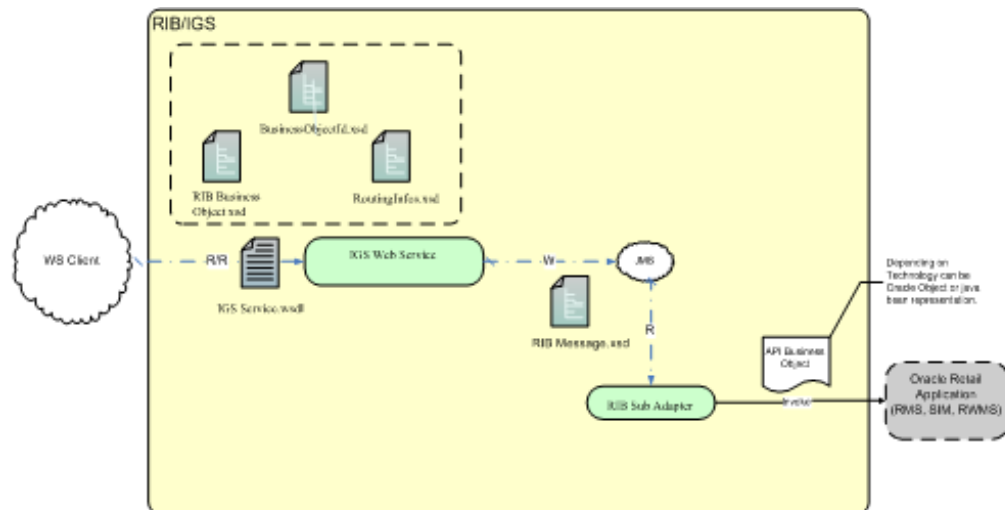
RIB/IGS

BusinessObjectId.xsd

RIB Business Object.xsd

RoutingInfos.xsd

WS Client

R/R

IGS Web Service

W

JMS

IGS Service.wsdl

RIB Message.xsd

R

Depending on Technology can be Oracle Object or java bean representation.

API Business Object

RIB Sub Adapter

Invoke

Oracle Retail Application (RMS, SIM, RWMS)